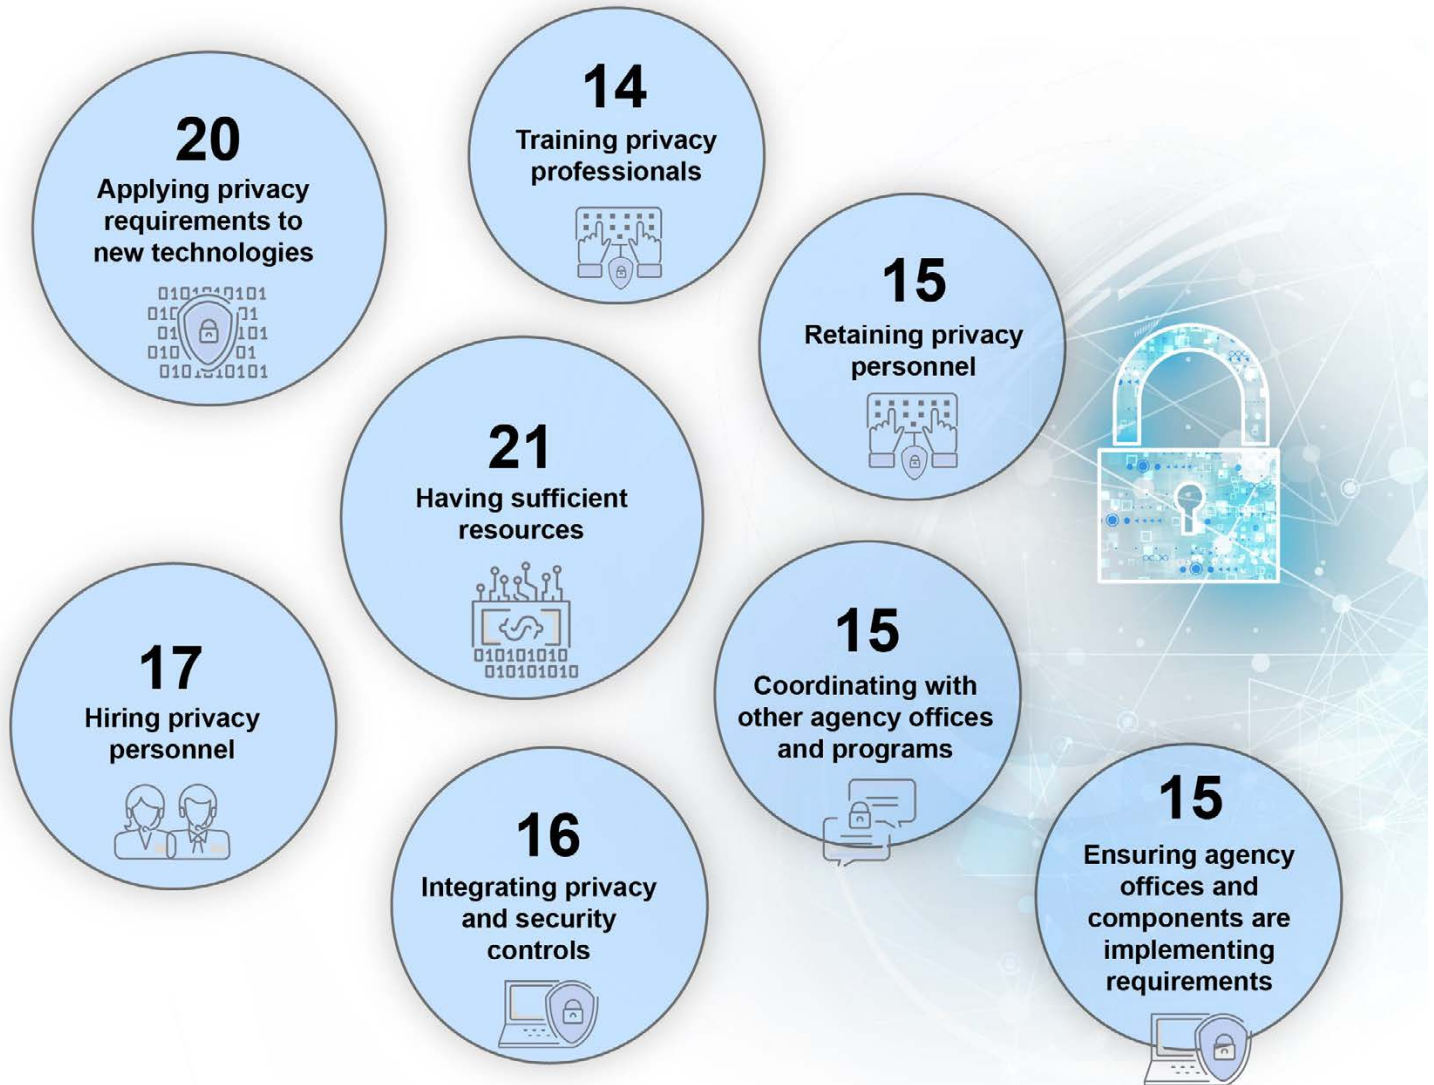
20
Applying privacy requirements to new technologies

14
Training privacy professionals

15
Retaining privacy personnel

21
Having sufficient resources

010101010
010101010

17
Hiring privacy personnel

15
Coordinating with other agency offices and programs

16
Integrating privacy and security controls

15
Ensuring agency offices and components are implementing requirements